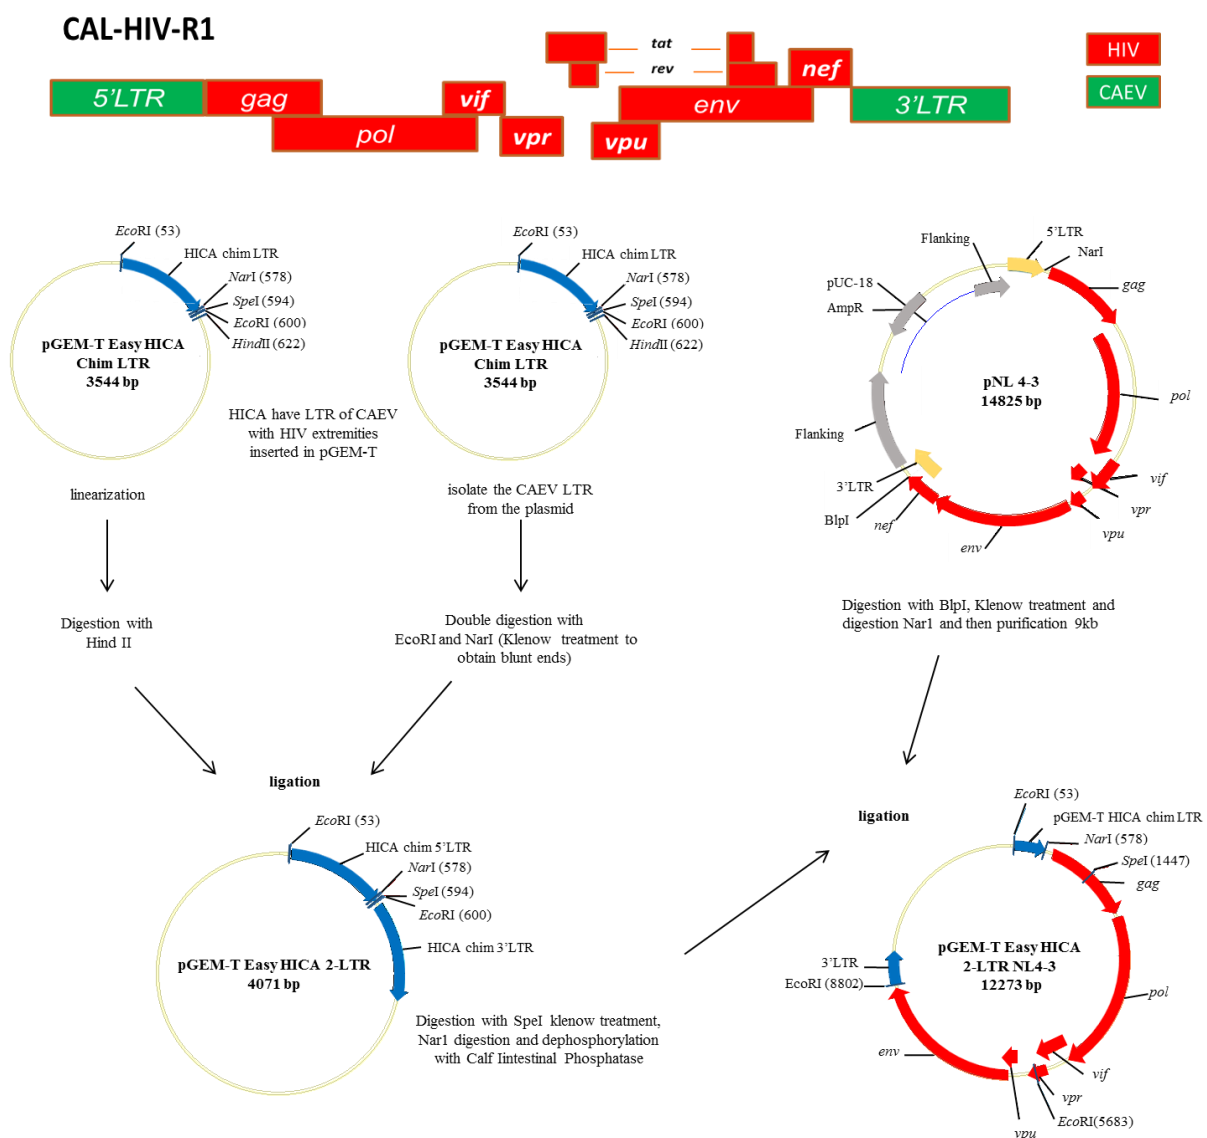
CAL-HIV-R1

tat
rev
nef
5'LTR
gag
vif
env
3'LTR
pol
vpr
vpu

HIV
CAEV

EcoRI (53)
HICA chim LTR
NarI (578)
SpeI (594)
EcoRI (600)
HindII (622)
pGEM-T Easy HICA Chim LTR
3544 bp

HICA have LTR of CAEV with HIV extremities inserted in pGEM-T

linearization

Digestion with Hind II

EcoRI (53)
HICA chim LTR
NarI (578)
SpeI (594)
EcoRI (600)
HindII (622)
pGEM-T Easy HICA Chim LTR
3544 bp

isolate the CAEV LTR from the plasmid

Double digestion with EcoRI and NarI (Klenow treatment to obtain blunt ends)

Flanking
5'LTR
NarI
pUC-18
gag
AmpR
pNL 4-3
14825 bp
pol
Flanking
vif
3'LTR
vpr
BlpI
nef
vpu
env

Digestion with BlpI, Klenow treatment and digestion Nar1 and then purification 9kb

ligation

EcoRI (53)
HICA chim 5'LTR
NarI (578)
SpeI (594)
EcoRI (600)
HICA chim 3'LTR
pGEM-T Easy HICA 2-LTR
4071 bp

Digestion with SpeI klenow treatment, Nar1 digestion and dephosphorylation with Calf Iintestinal Phosphatase

ligation

EcoRI (53)
pGEM-T HICA chim LTR
NarI (578)
SpeI (1447)
gag
3'LTR
pGEM-T Easy HICA 2-LTR NL4-3
12273 bp
EcoRI (8802)
pol
env
vif
vpr
EcoRI(5683)
vpu